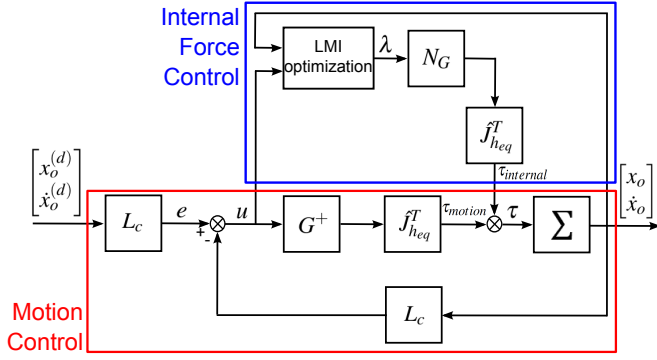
Internal Force Control

LMI optimization

$\lambda$

$N_G$

$\hat{J}_{h_{eq}}^T$

$\tau_{internal}$

$\begin{bmatrix} x_o^{(d)} \\ \dot{x}_o^{(d)} \end{bmatrix}$

$L_c$

$e$

+

-

$u$

$G^+$

$\hat{J}_{h_{eq}}^T$

$\tau_{motion}$

$\tau$

$\Sigma$

$\begin{bmatrix} x_o \\ \dot{x}_o \end{bmatrix}$

$L_c$

Motion Control